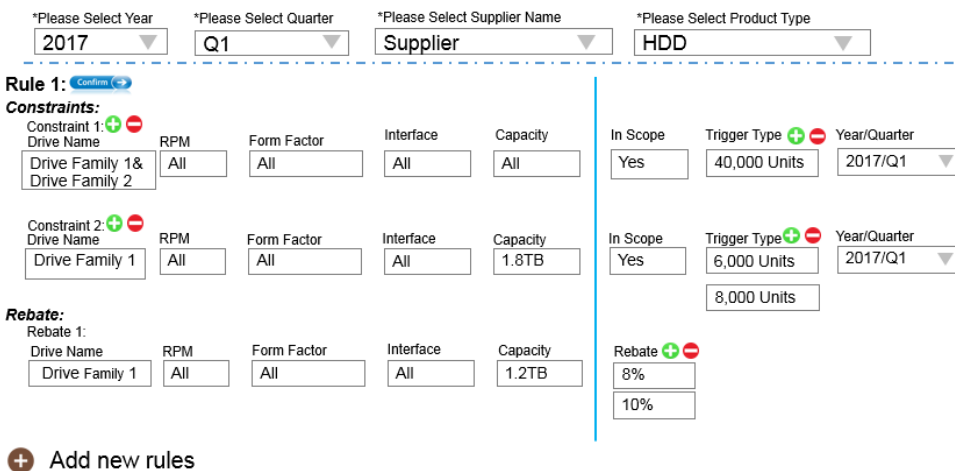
*Please Select Year
2017

*Please Select Quarter
Q1

*Please Select Supplier Name
Supplier

*Please Select Product Type
HDD

Rule 1: Confirm

Constraints:

Constraint 1:
Drive Name
Drive Family 1& Drive Family 2

RPM
All

Form Factor
All

Interface
All

Capacity
All

In Scope
Yes

Trigger Type
40,000 Units

Year/Quarter
2017/Q1

Constraint 2:
Drive Name
Drive Family 1

RPM
All

Form Factor
All

Interface
All

Capacity
1.8TB

In Scope
Yes

Trigger Type
6,000 Units
8,000 Units

Year/Quarter
2017/Q1

Rebate:
Rebate 1:
Drive Name
Drive Family 1

RPM
All

Form Factor
All

Interface
All

Capacity
1.2TB

Rebate
8%
10%

Add new rules